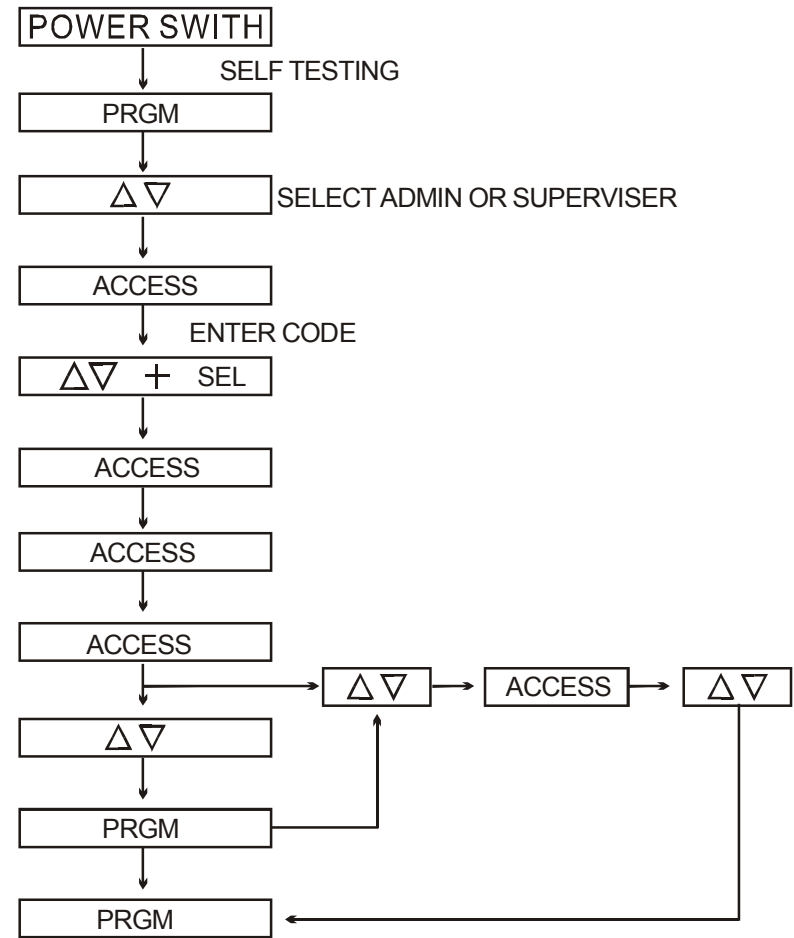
POWER SWITH

SELF TESTING

PRGM

$\triangle \nabla$

SELECT ADMIN OR SUPERVISER

ACCESS

ENTER CODE

$\triangle \nabla$ + SEL

ACCESS

ACCESS

ACCESS

$\triangle \nabla$

ACCESS

$\triangle \nabla$

$\triangle \nabla$

PRGM

PRGM